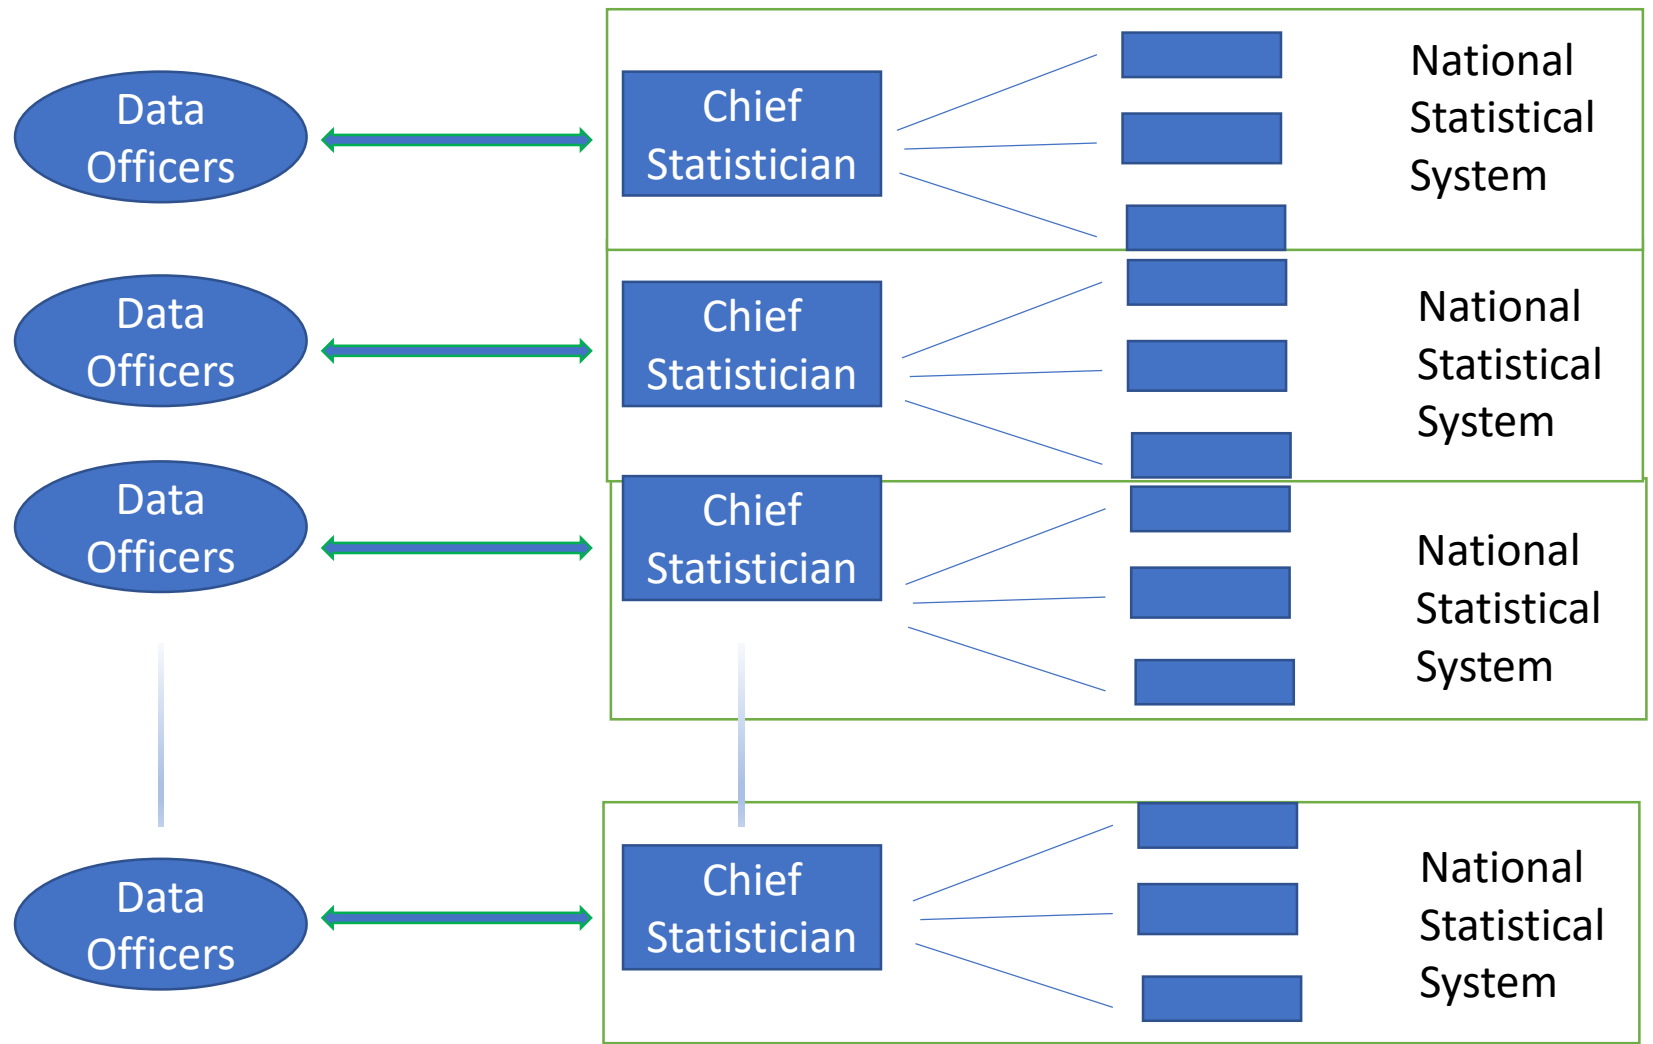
Data Officers

Chief Statistician

National Statistical System

Data Officers

Chief Statistician

National Statistical System

Data Officers

Chief Statistician

National Statistical System

Data Officers

Chief Statistician

National Statistical System